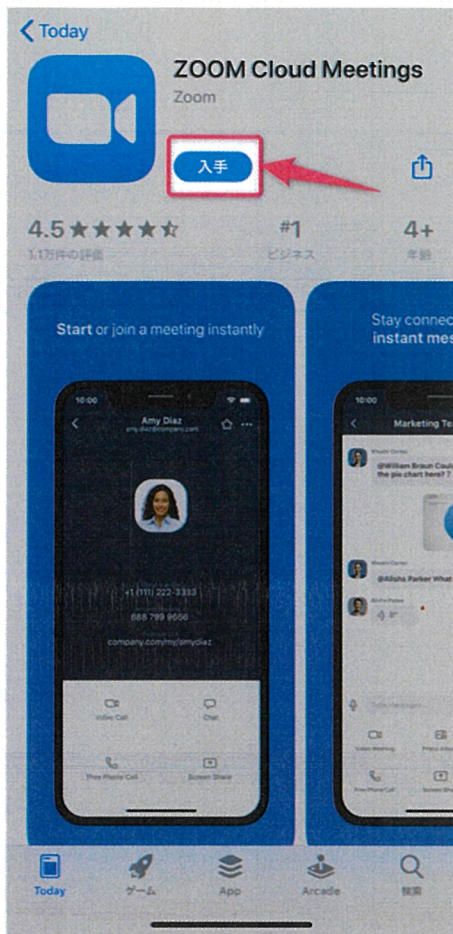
Today

ZOOM Cloud Meetings

Zoom

入手

4.5 ★★★★☆

1.1万件の評価

#1

ビジネス

4+

年齢

Start or join a meeting instantly

10:00

Amy Diaz

amy.diaz@company.com

+1 (111) 222-3333

888 799 9666

company.com/my/amydiaz

Video Call

Chat

Free Phone Call

Screen Share

Stay connec

instant mes

10:00

Marketing Te

@William Braun Cou the pie chart here?

@Alisha Parker What

Video Meeting

Free Phone Call

Today

ゲーム

App

Arcade

検索